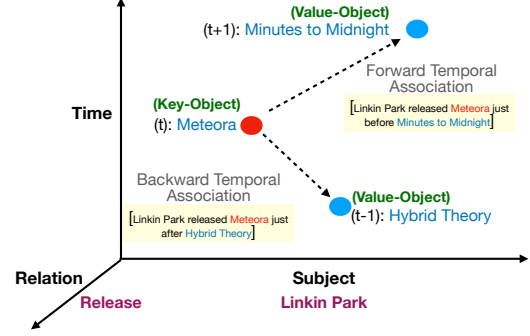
(Value-Object)
(t+1): Minutes to Midnight

Forward Temporal Association

[Linkin Park released Meteora just before Minutes to Midnight]

Time

(Key-Object)
(t): Meteora

Backward Temporal Association

[Linkin Park released Meteora just after Hybrid Theory]

(Value-Object)
(t-1): Hybrid Theory

Relation

Release

Subject

Linkin Park